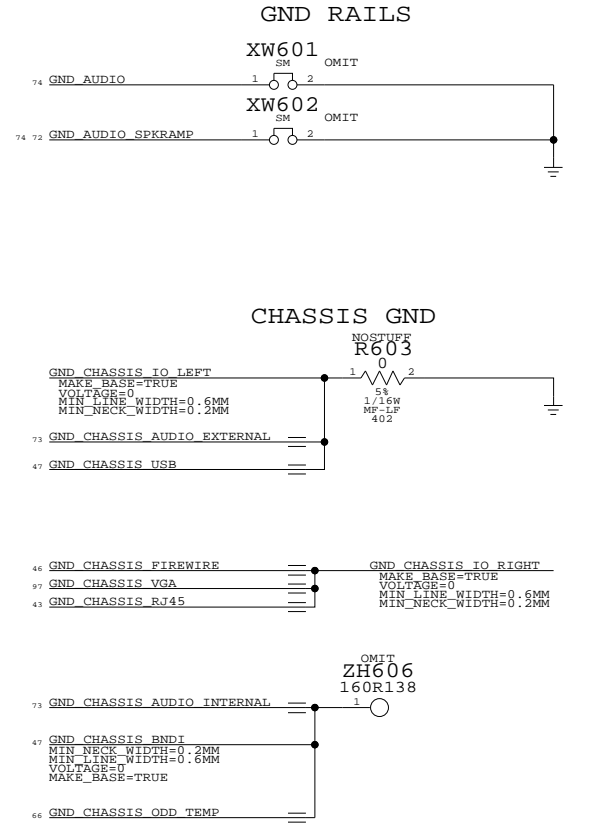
GND RAILS

XW601
SM
OMIT
74 GND_AUDIO
1 2

XW602
SM
OMIT
74 72 GND_AUDIO_SPKRAMP
1 2

CHASSIS GND

NOSTUFF
R603
0
1 2
5%
1/16W
MF-LF
402

GND_CHASSIS_IO_LEFT
MAKE_BASE=TRUE
VOLTAGE=0
MIN_LINE_WIDTH=0.6MM
MIN_NECK_WIDTH=0.2MM

73 GND_CHASSIS_AUDIO_EXTERNAL

47 GND_CHASSIS_USB

46 GND_CHASSIS_FIREWIRE
97 GND_CHASSIS_VGA
43 GND_CHASSIS_RJ45

GND_CHASSIS_IO_RIGHT
MAKE_BASE=TRUE
VOLTAGE=0
MIN_LINE_WIDTH=0.6MM
MIN_NECK_WIDTH=0.2MM

OMIT
ZH606
160R138
1

73 GND_CHASSIS_AUDIO_INTERNAL

47 GND_CHASSIS_BNDI
MIN_NECK_WIDTH=0.2MM
MIN_LINE_WIDTH=0.6MM
VOLTAGE=0
MAKE_BASE=TRUE

66 GND_CHASSIS_ODD_TEMP